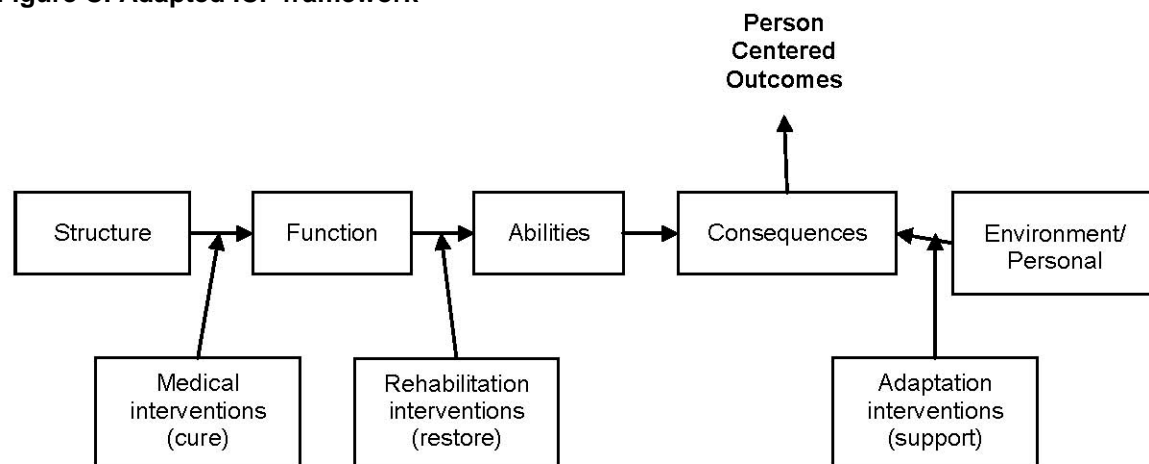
Figure 3. Adapted ICF framework

Person Centered Outcomes

Structure

Function

Abilities

Consequences

Environment/ Personal

Medical interventions (cure)

Rehabilitation interventions (restore)

Adaptation interventions (support)